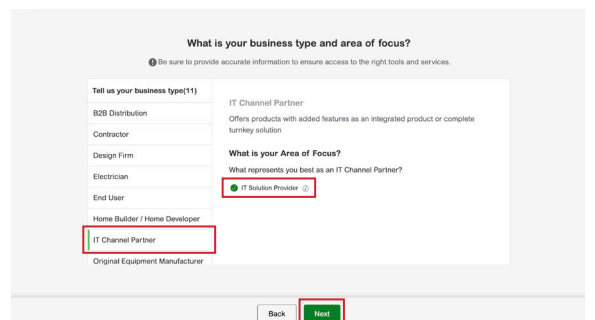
What is your business type and area of focus?

Be sure to provide accurate information to ensure access to the right tools and services.

Tell us your business type(11)

B2B Distribution

Contractor

Design Firm

Electrician

End User

Home Builder / Home Developer

IT Channel Partner

Original Equipment Manufacturer

IT Channel Partner

Offers products with added features as an integrated product or complete turnkey solution

What is your Area of Focus?

What represents you best as an IT Channel Partner?

IT Solution Provider

Back

Next